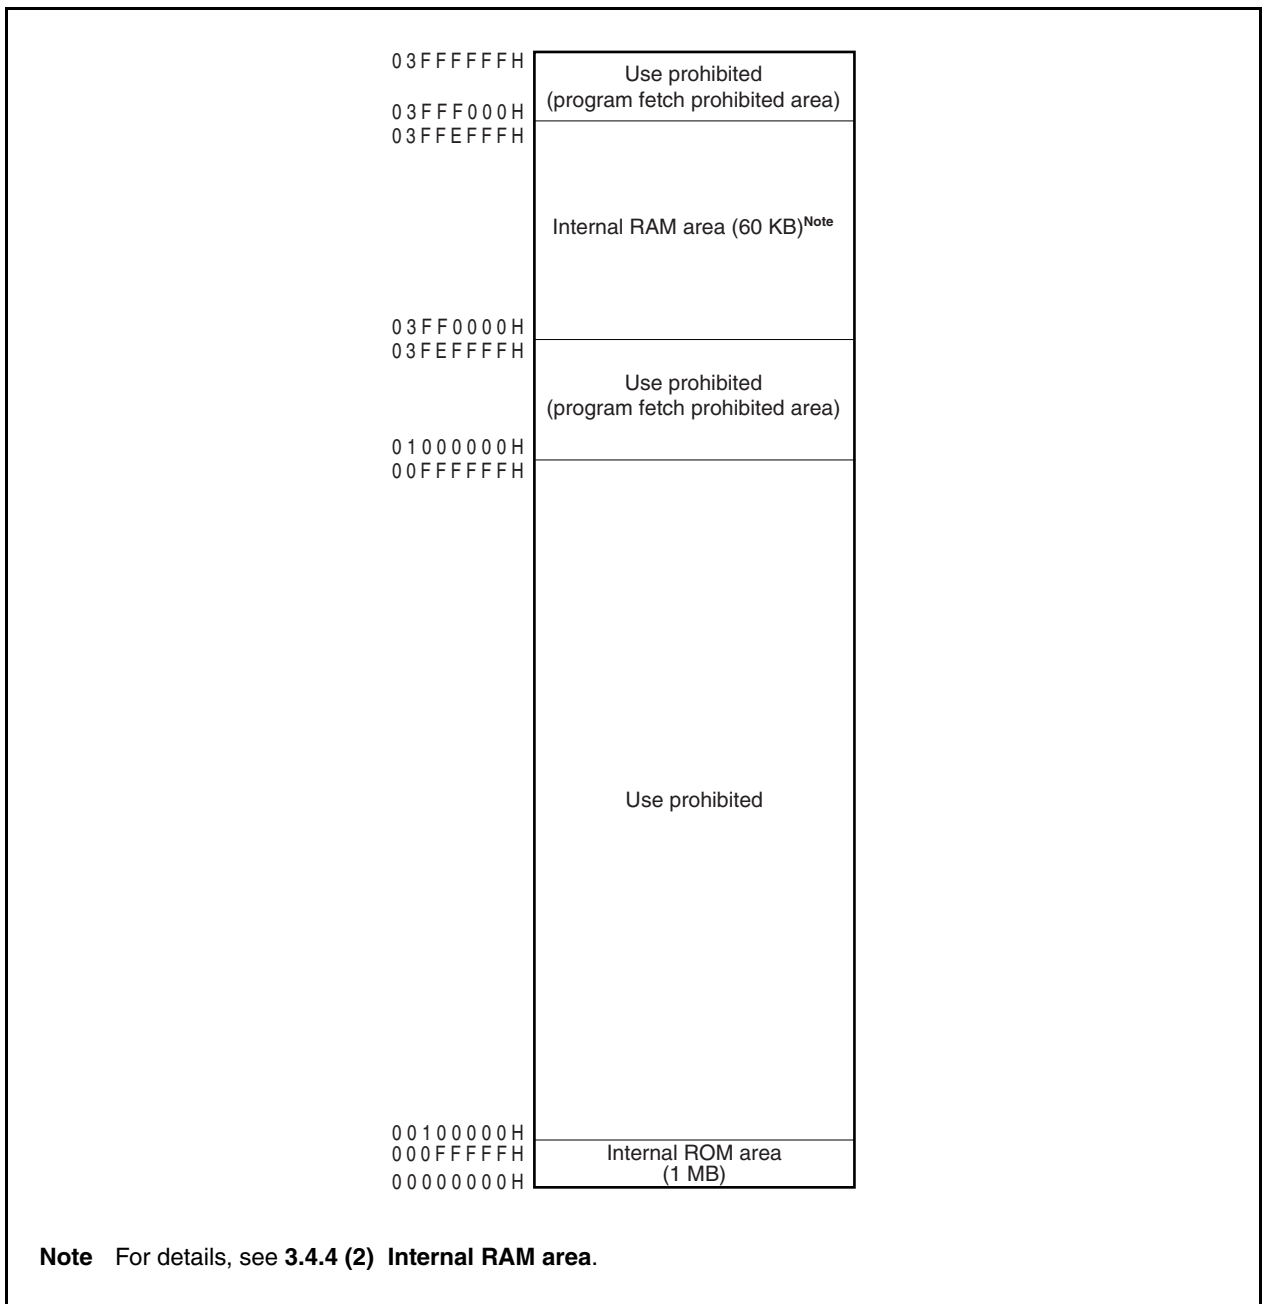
03FFFFFFH
Use prohibited
(program fetch prohibited area)
03FFF000H
03FFEFFFH
Internal RAM area (60 KB)$^{\text{Note}}$
03FF0000H
03FEFFFFH
Use prohibited
(program fetch prohibited area)
01000000H
00FFFFFFH
Use prohibited
00100000H
000FFFFFH
Internal ROM area
(1 MB)
00000000H

**Note** For details, see **3.4.4 (2) Internal RAM area**.